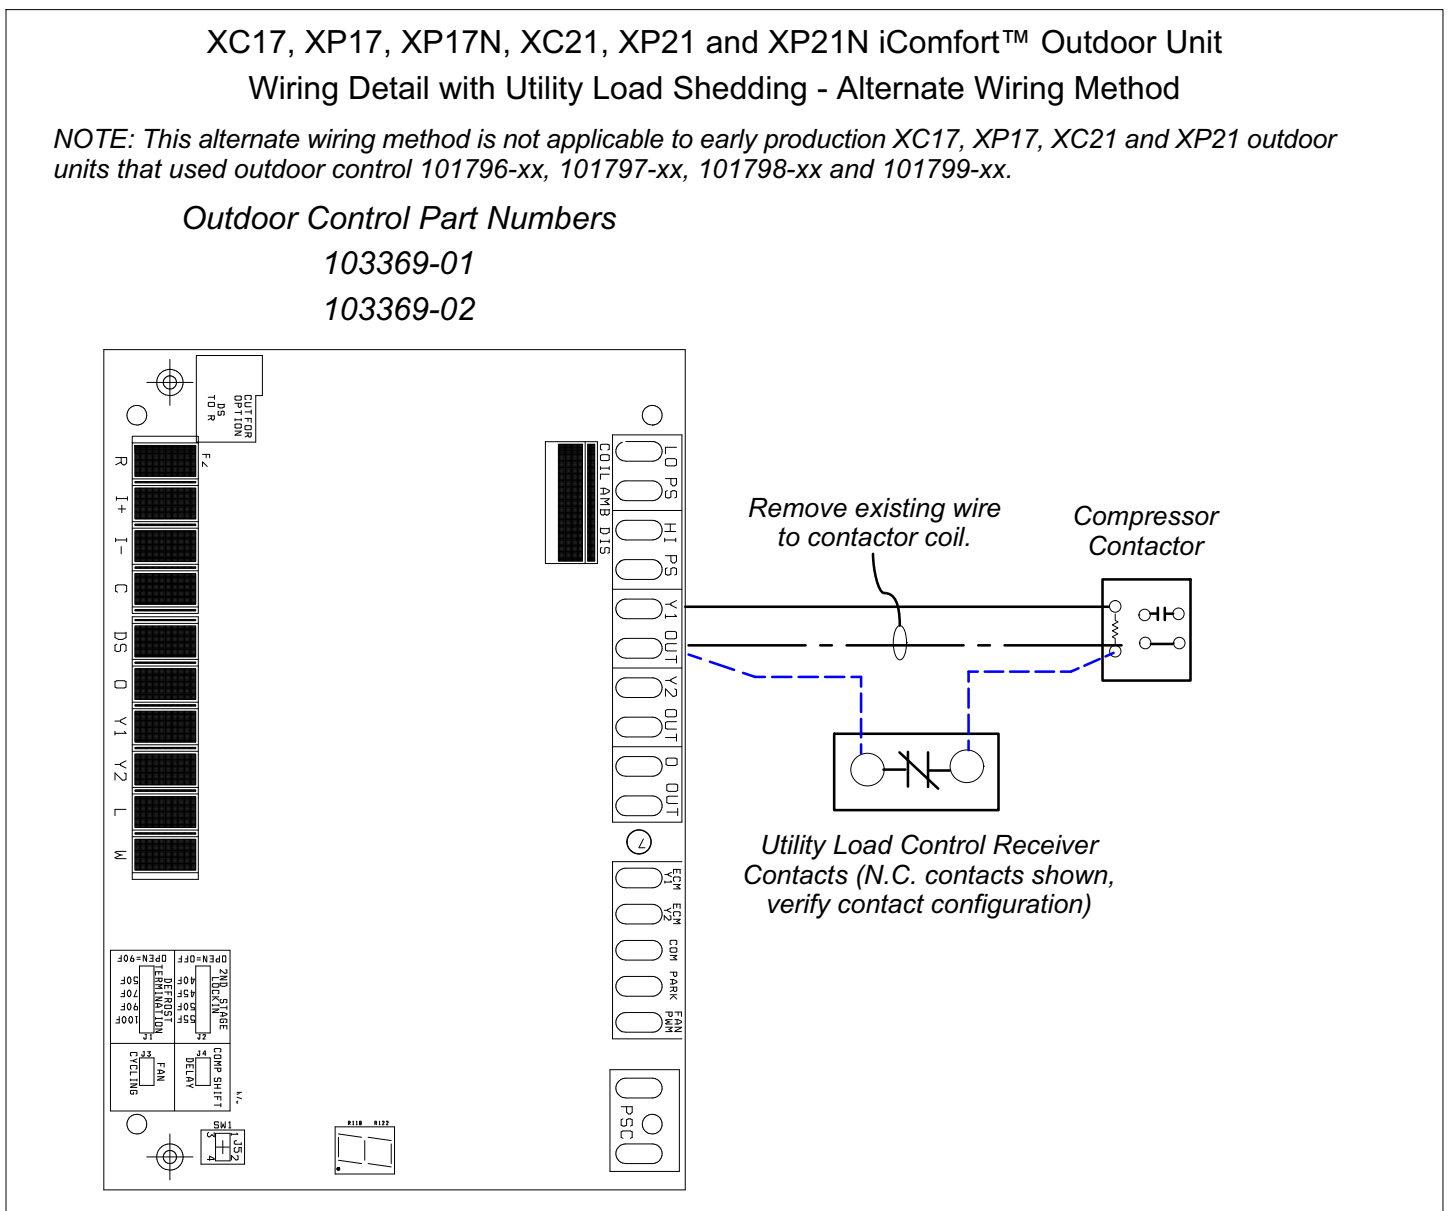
XC17, XP17, XP17N, XC21, XP21 and XP21N iComfort™ Outdoor Unit
Wiring Detail with Utility Load Shedding - Alternate Wiring Method

NOTE: This alternate wiring method is not applicable to early production XC17, XP17, XC21 and XP21 outdoor units that used outdoor control 101796-xx, 101797-xx, 101798-xx and 101799-xx.

Outdoor Control Part Numbers
103369-01
103369-02

CUTFOR OPTION DS TO R

R
I+
I-
C
DS
O
Y1
Y2
L
W

COIL AMB DIS

LO PS
HI PS
Y1 OUT
Y2 OUT
O OUT

ECM Y1
ECM Y2
COM
PARK
FAN PWM

PSC

OPEN=90F 50F 70F 90F 100F DEFROST TERMINATION J1
OPEN=OFF 40F 45F 50F 55F 2ND STAGE LOCK IN J2
J3 FAN CYCLING
J4 COMP SHIFT DELAY

SW1
J5

Remove existing wire to contactor coil.

Compressor Contactor

Utility Load Control Receiver Contacts (N.C. contacts shown, verify contact configuration)